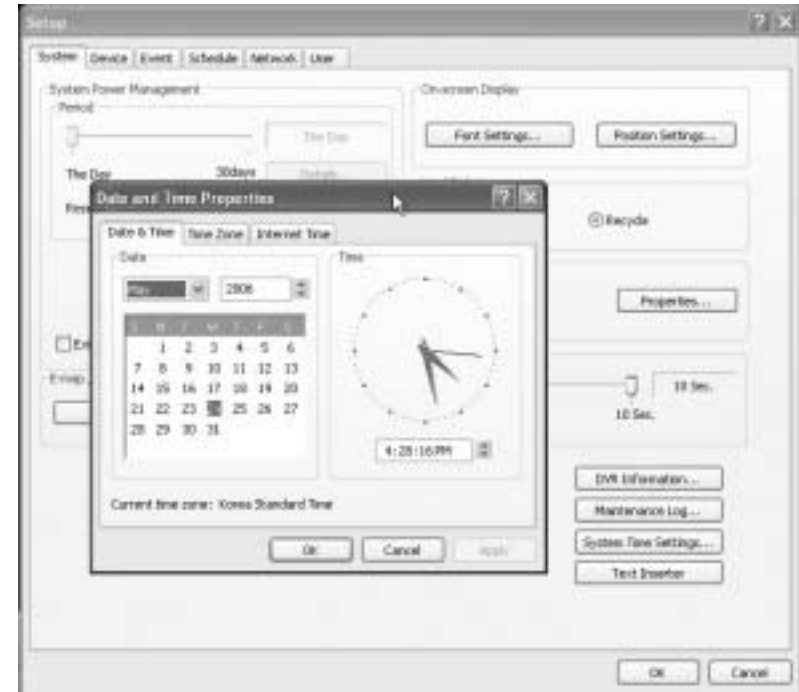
Setup

? X

System | Device | Event | Schedule | Network | User

System Power Management

Period

The Day

The Day

30days

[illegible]

Onscreen Display

Font Settings...

Position Settings...

Recycle

Properties...

10 Sec.

10 Sec.

E-map

Date and Time Properties

? X

Date & Time | Time Zone | Internet Time

Date

May

2006

| S | M | T | W | T | F | S |
|---|---|---|---|---|---|---|
| | 1 | 2 | 3 | 4 | 5 | 6 |
| 7 | 8 | 9 | 10 | 11 | 12 | 13 |
| 14 | 15 | 16 | 17 | 18 | 19 | 20 |
| 21 | 22 | 23 | 24 | 25 | 26 | 27 |
| 28 | 29 | 30 | 31 | | | |

Time

4:28:16PM

Current time zone: Korea Standard Time

OK

Cancel

Apply

DVR Information...

Maintenance Log...

System Time Settings...

Text Inserter

OK

Cancel